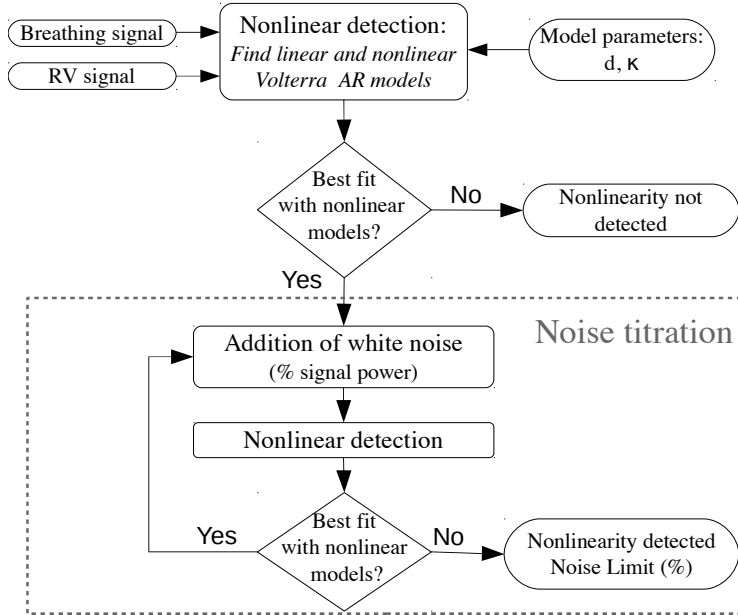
Breathing signal

RV signal

Nonlinear detection:
*Find linear and nonlinear Volterra AR models*

Model parameters:
d, κ

Best fit with nonlinear models?

No

Nonlinearity not detected

Yes

Noise titration

Addition of white noise
(% signal power)

Nonlinear detection

Yes

Best fit with nonlinear models?

No

Nonlinearity detected
Noise Limit (%)